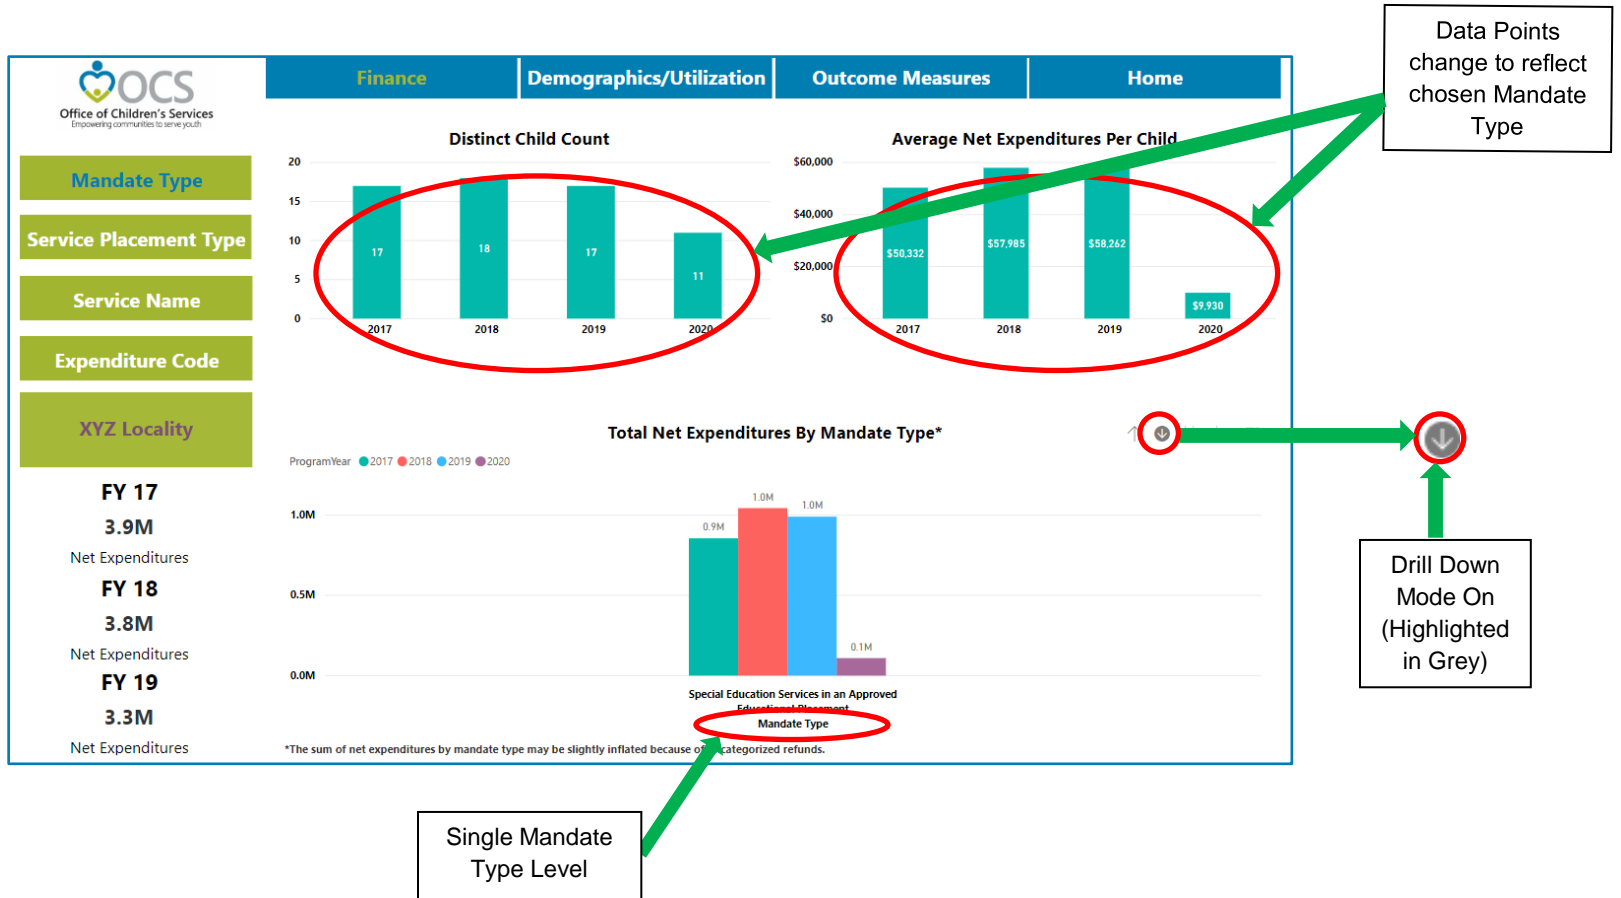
OCS
Office of Children's Services
Empowering communities to serve youth

Finance
Demographics/Utilization
Outcome Measures
Home

Data Points change to reflect chosen Mandate Type

Mandate Type
Service Placement Type
Service Name
Expenditure Code
XYZ Locality

FY 17
3.9M
Net Expenditures
FY 18
3.8M
Net Expenditures
FY 19
3.3M
Net Expenditures

Distinct Child Count
20
15
10
5
0
17
18
17
11
2017
2018
2019
2020

Average Net Expenditures Per Child
$60,000
$40,000
$20,000
$0
$50,332
$57,985
$58,262
$9,930
2017
2018
2019
2020

Total Net Expenditures By Mandate Type*
ProgramYear 2017 2018 2019 2020
1.0M
0.5M
0.0M
0.9M
1.0M
1.0M
0.1M
Special Education Services in an Approved Educational Placement
Mandate Type
*The sum of net expenditures by mandate type may be slightly inflated because of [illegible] categorized refunds.

Drill Down Mode On (Highlighted in Grey)

Single Mandate Type Level